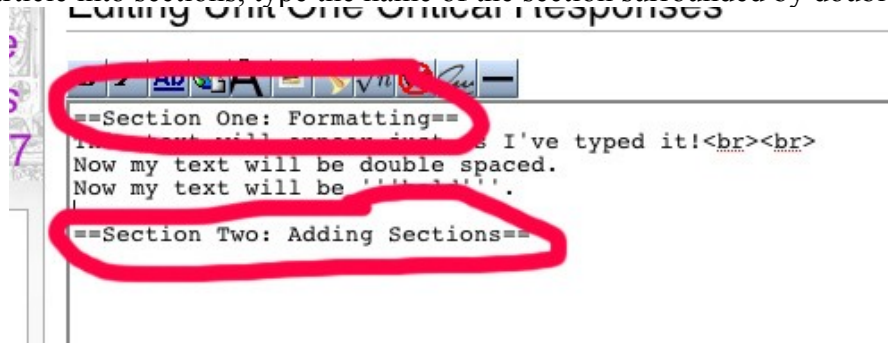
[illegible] into sections, type the name of the section surrounded by double
Editing Unit One Critical Responses

==Section One: Formatting==
Th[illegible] text will appear just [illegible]s I've typed it!<br><br>
Now my text will be double spaced.
Now my text will be '''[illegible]'''.

==Section Two: Adding Sections==